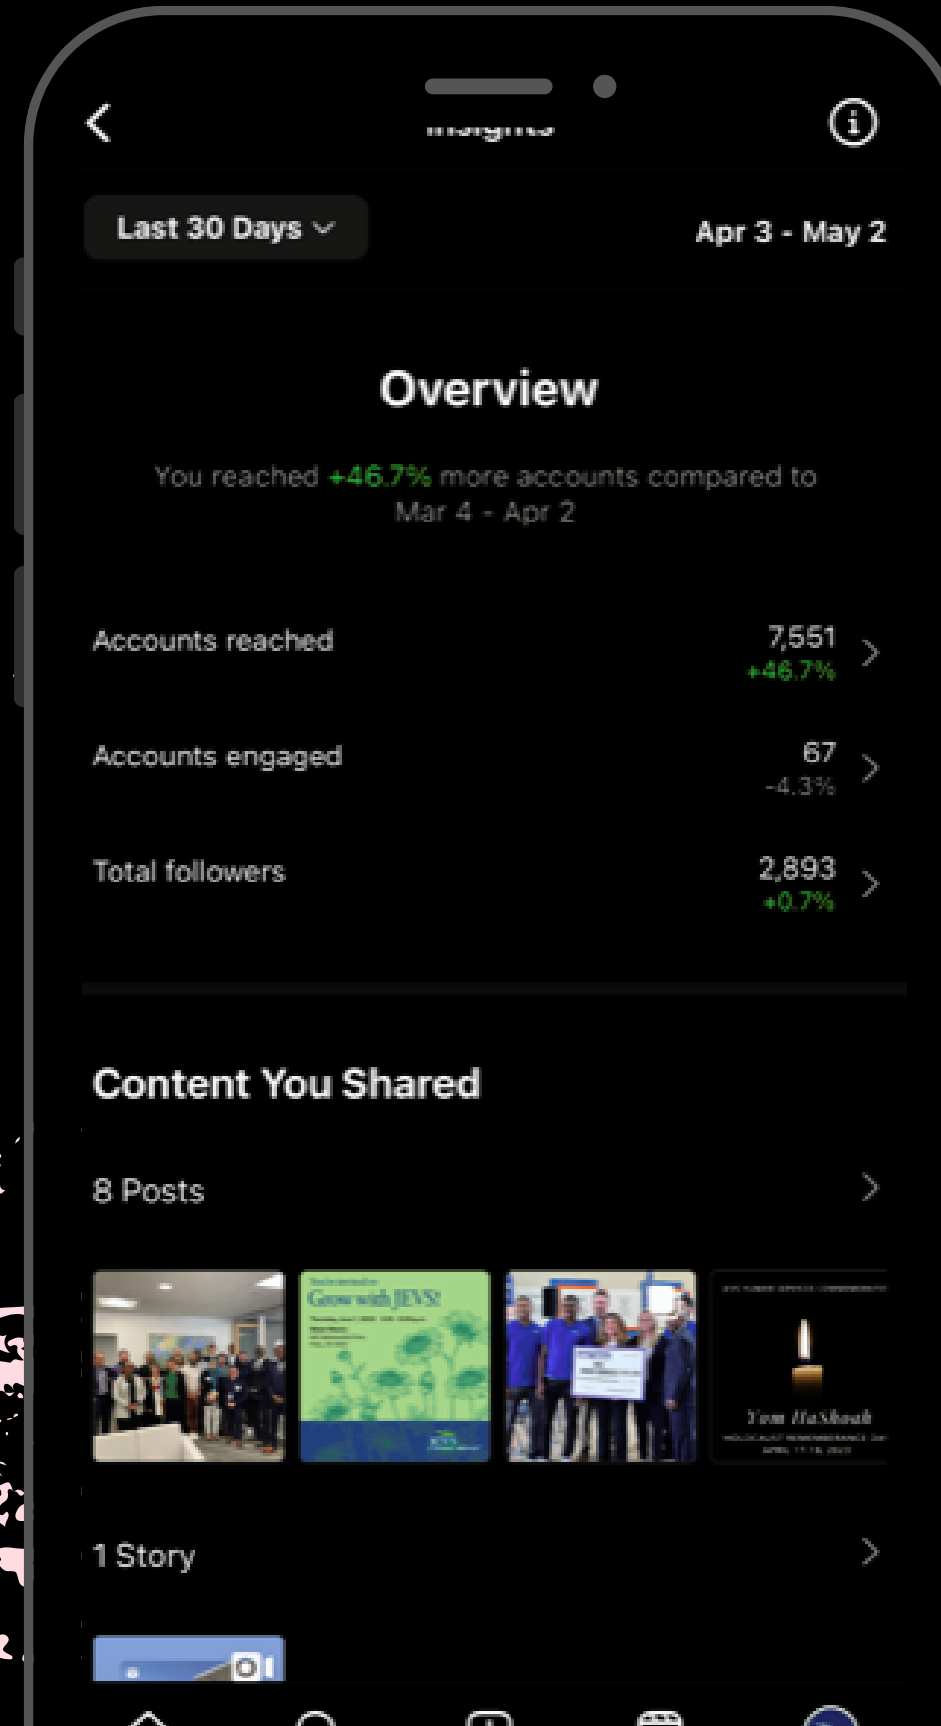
Insights

Last 30 Days

Apr 3 - May 2

Overview

You reached +46.7% more accounts compared to Mar 4 - Apr 2

Accounts reached 7,551 +46.7%

Accounts engaged 67 -4.3%

Total followers 2,893 +0.7%

Content You Shared

8 Posts

Grow with JEVS!

Yom HaShoah

1 Story